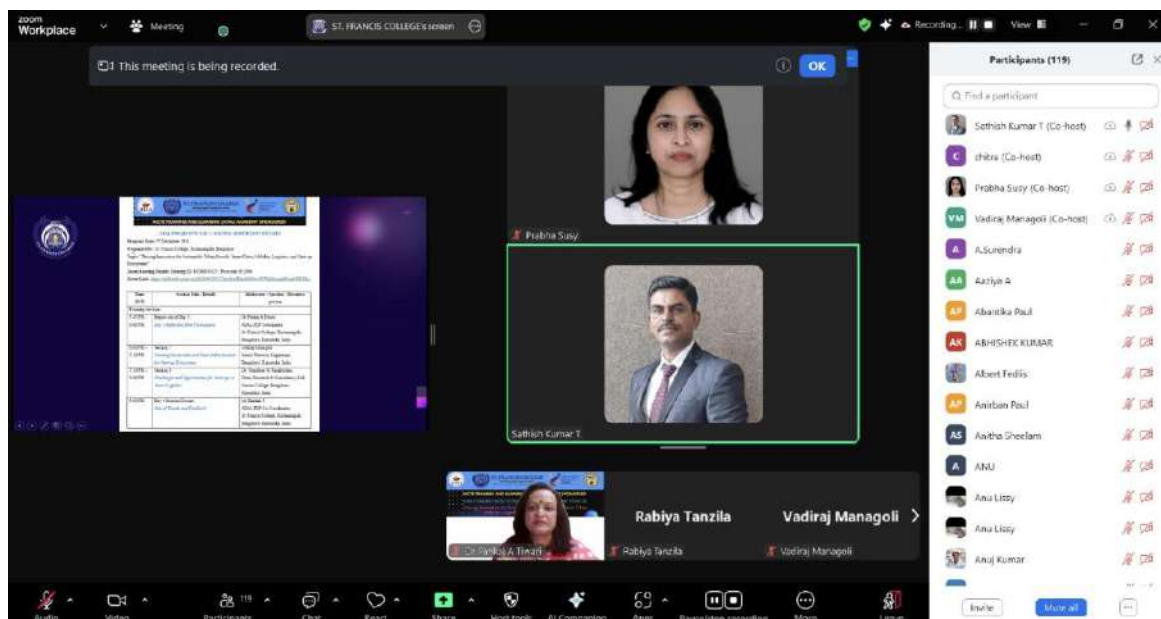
zoom Workplace

Meeting

ST. FRANCIS COLLEGE's screen

Recording... View

This meeting is being recorded.

OK

Prabha Susy

Sathish Kumar T

Dr. Pankaj A Tiwari

Rabiya Tanzila

Vadiraj Managoli

Rabiya Tanzila

Vadiraj Managoli

Participants (119)

Find a participant

Sathish Kumar T (Co-host)

chitra (Co-host)

Prabha Susy (Co-host)

Vadiraj Managoli (Co-host)

A.Surendra

Aaziya A

Abantika Paul

ABHISHEK KUMAR

Albert Fedlis

Anirban Paul

Anitha Sheelam

ANU

Anu Lissy

Anu Lissy

Anuj Kumar

Invite

Mute all

Audio

Video

Participants 119

Chat

React

Share

Host tools

AI Companion

Apps

Pause/stop recording

More

Leave